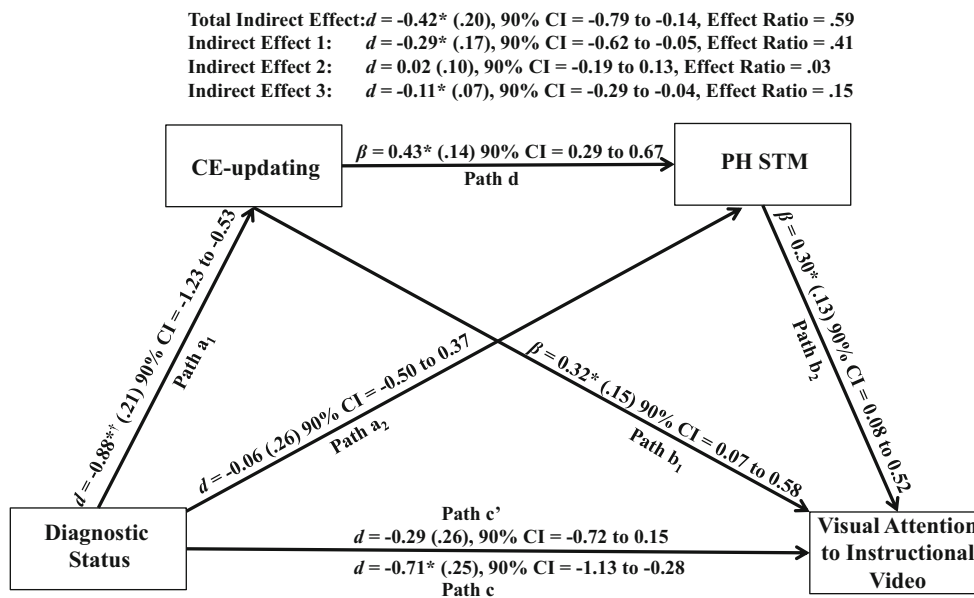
Total Indirect Effect: $d$ = -0.42* (.20), 90% CI = -0.79 to -0.14, Effect Ratio = .59
Indirect Effect 1: $d$ = -0.29* (.17), 90% CI = -0.62 to -0.05, Effect Ratio = .41
Indirect Effect 2: $d$ = 0.02 (.10), 90% CI = -0.19 to 0.13, Effect Ratio = .03
Indirect Effect 3: $d$ = -0.11* (.07), 90% CI = -0.29 to -0.04, Effect Ratio = .15

CE-updating

$\beta$ = 0.43* (.14) 90% CI = 0.29 to 0.67
Path d

PH STM

$d$ = -0.88*† (.21) 90% CI = -1.23 to -0.53
Path $a_1$

$d$ = -0.06 (.26) 90% CI = -0.50 to 0.37
Path $a_2$

$\beta$ = 0.32* (.15) 90% CI = 0.07 to 0.58
Path $b_1$

$\beta$ = 0.30* (.13) 90% CI = 0.08 to 0.52
Path $b_2$

Diagnostic Status

Path c'
$d$ = -0.29 (.26), 90% CI = -0.72 to 0.15
$d$ = -0.71* (.25), 90% CI = -1.13 to -0.28
Path c

Visual Attention to Instructional Video